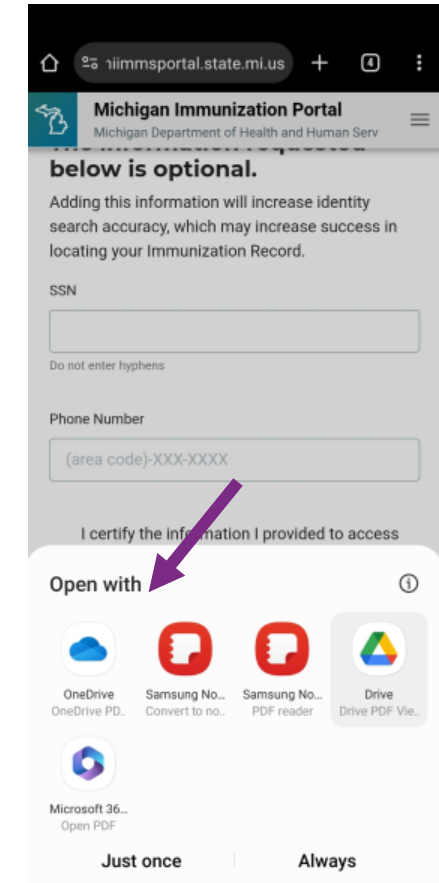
ıiimmsportal.state.mi.us

4

Michigan Immunization Portal
Michigan Department of Health and Human Serv

The information requested below is optional.

Adding this information will increase identity search accuracy, which may increase success in locating your Immunization Record.

SSN

Do not enter hyphens

Phone Number

(area code)-XXX-XXXX

I certify the information I provided to access

Open with

OneDrive
OneDrive PD...

Samsung No...
Convert to no...

Samsung No...
PDF reader

Drive
Drive PDF Vie...

Microsoft 36...
Open PDF

Just once

Always